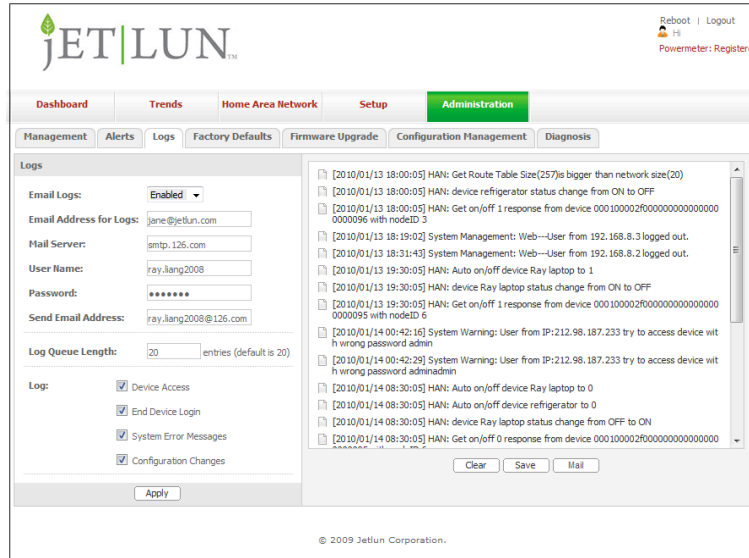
JET|LUN™

Reboot | Logout
Hi
Powermeter: Registe

Dashboard
Trends
Home Area Network
Setup
Administration

Management
Alerts
Logs
Factory Defaults
Firmware Upgrade
Configuration Management
Diagnosis

Logs

Email Logs: Enabled
Email Address for Logs: jane@jetlun.com
Mail Server: smtp.126.com
User Name: ray.liang2008
Password: •••••••
Send Email Address: ray.liang2008@126.com

Log Queue Length: 20 entries (default is 20)

Log:
Device Access
End Device Login
System Error Messages
Configuration Changes

Apply

[2010/01/13 18:00:05] HAN: Get Route Table Size(257)is bigger than network size(20)
[2010/01/13 18:00:05] HAN: device refrigerator status change from ON to OFF
[2010/01/13 18:00:05] HAN: Get on/off 1 response from device 000100002f000000000000000000096 with nodeID 3
[2010/01/13 18:19:02] System Management: Web---User from 192.168.8.3 logged out.
[2010/01/13 18:31:43] System Management: Web---User from 192.168.8.2 logged out.
[2010/01/13 19:30:05] HAN: Auto on/off device Ray laptop to 1
[2010/01/13 19:30:05] HAN: device Ray laptop status change from ON to OFF
[2010/01/13 19:30:05] HAN: Get on/off 1 response from device 000100002f000000000000000000095 with nodeID 6
[2010/01/14 00:42:16] System Warning: User from IP:212.98.187.233 try to access device with wrong password admin
[2010/01/14 00:42:29] System Warning: User from IP:212.98.187.233 try to access device with wrong password adminadmin
[2010/01/14 08:30:05] HAN: Auto on/off device Ray laptop to 0
[2010/01/14 08:30:05] HAN: Auto on/off device refrigerator to 0
[2010/01/14 08:30:05] HAN: device Ray laptop status change from OFF to ON
[2010/01/14 08:30:05] HAN: Get on/off 0 response from device 000100002f000000000000 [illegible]

Clear
Save
Mail

© 2009 Jetlun Corporation.